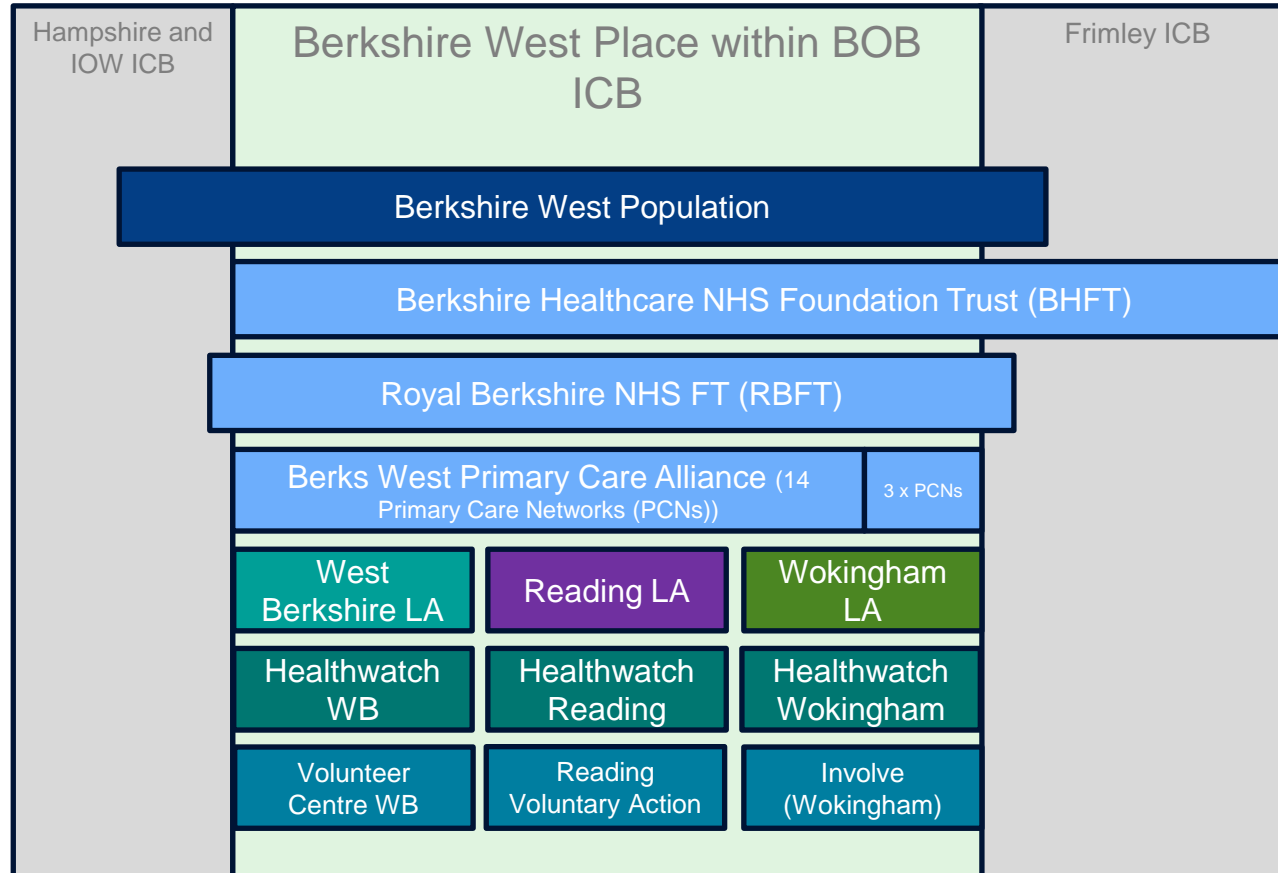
Hampshire and IOW ICB

Berkshire West Place within BOB ICB

Frimley ICB

Berkshire West Population

Berkshire Healthcare NHS Foundation Trust (BHFT)

Royal Berkshire NHS FT (RBFT)

Berks West Primary Care Alliance (14 Primary Care Networks (PCNs))

3 x PCNs

West Berkshire LA

Reading LA

Wokingham LA

Healthwatch WB

Healthwatch Reading

Healthwatch Wokingham

Volunteer Centre WB

Reading Voluntary Action

Involve (Wokingham)